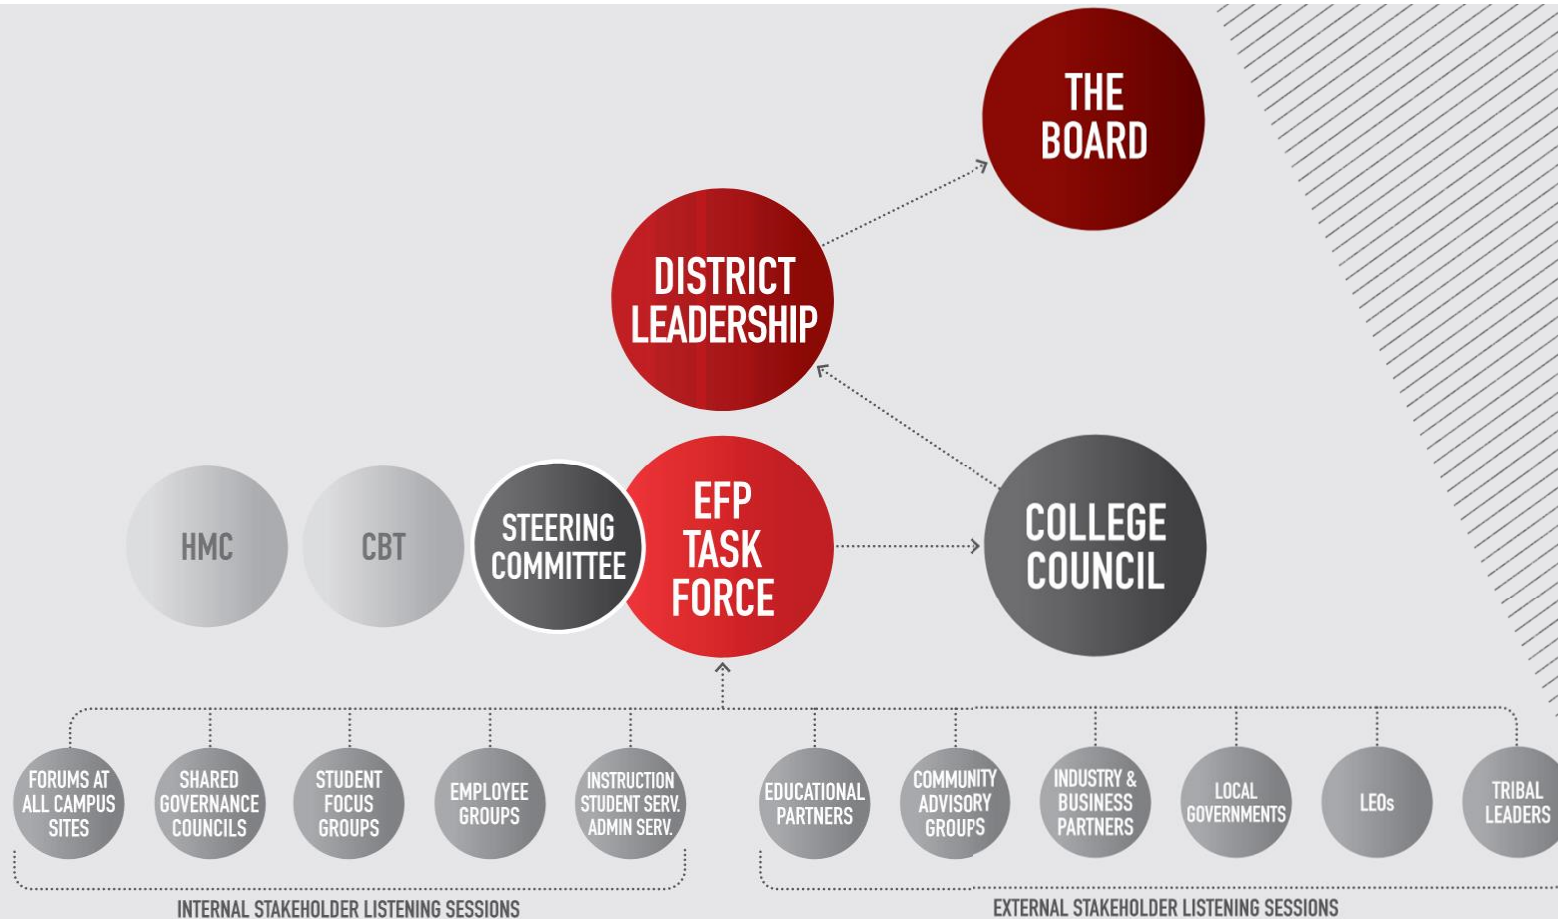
THE BOARD

DISTRICT LEADERSHIP

HMC

CBT

STEERING COMMITTEE

EFP TASK FORCE

COLLEGE COUNCIL

FORUMS AT ALL CAMPUS SITES

SHARED GOVERNANCE COUNCILS

STUDENT FOCUS GROUPS

EMPLOYEE GROUPS

INSTRUCTION STUDENT SERV. ADMIN SERV.

EDUCATIONAL PARTNERS

COMMUNITY ADVISORY GROUPS

INDUSTRY & BUSINESS PARTNERS

LOCAL GOVERNMENTS

LEOs

TRIBAL LEADERS

INTERNAL STAKEHOLDER LISTENING SESSIONS

EXTERNAL STAKEHOLDER LISTENING SESSIONS